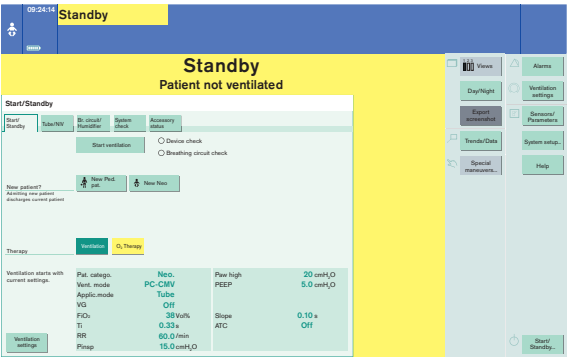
09:24:14 Standby

Standby
Patient not ventilated

Start/Standby

Start/Standby | Tube/NIV | Br. circuit/Humidifier | System check | Accessory status

Start ventilation
Device check
Breathing circuit check

New patient?
Admitting new patient discharges current patient

New Ped. pat.
New Neo

Therapy
Ventilation
$O_2$ Therapy

Ventilation starts with current settings.

| | | | |
|---|---|---|---|
| Pat. catego. | Neo. | Paw high | 20 $cmH_2O$ |
| Vent. mode | PC-CMV | PEEP | 5.0 $cmH_2O$ |
| Applic.mode | Tube | | |
| VG | Off | | |
| $FiO_2$ | 38 Vol% | Slope | 0.10 s |
| Ti | 0.33 s | ATC | Off |
| RR | 60.0 /min | | |
| Pinsp | 15.0 $cmH_2O$ | | |

Ventilation settings

Views
Day/Night
Export screenshot
Trends/Data
Special maneuvers...

Alarms
Ventilation settings
Sensors/Parameters
System setup...
Help
Start/Standby...